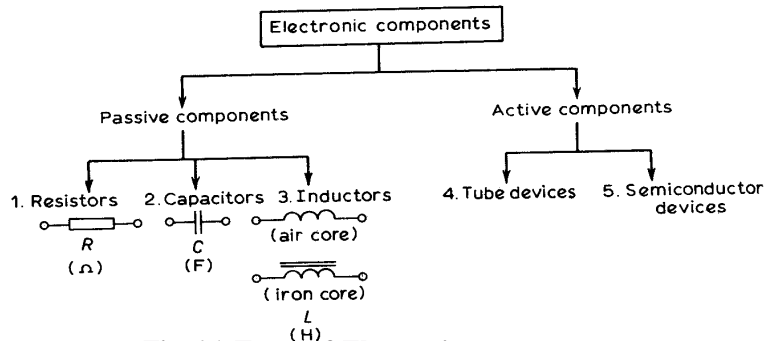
Electronic components

Passive components

Active components

1. Resistors
$R$
($\Omega$)

2. Capacitors
$C$
(F)

3. Inductors
(air core)
(iron core)
$L$
(H)

4. Tube devices

5. Semiconductor devices